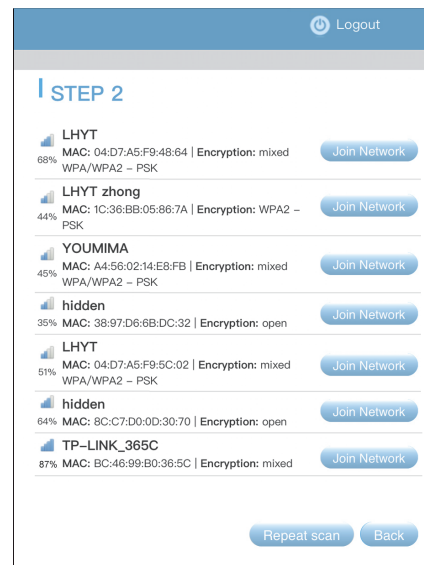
Logout

STEP 2

68% LHYT
MAC: 04:D7:A5:F9:48:64 | Encryption: mixed WPA/WPA2 – PSK
Join Network

44% LHYT zhong
MAC: 1C:36:BB:05:86:7A | Encryption: WPA2 – PSK
Join Network

45% YOUMIMA
MAC: A4:56:02:14:E8:FB | Encryption: mixed WPA/WPA2 – PSK
Join Network

35% hidden
MAC: 38:97:D6:6B:DC:32 | Encryption: open
Join Network

51% LHYT
MAC: 04:D7:A5:F9:5C:02 | Encryption: mixed WPA/WPA2 – PSK
Join Network

64% hidden
MAC: 8C:C7:D0:0D:30:70 | Encryption: open
Join Network

87% TP-LINK_365C
MAC: BC:46:99:B0:36:5C | Encryption: mixed
Join Network

Repeat scan
Back